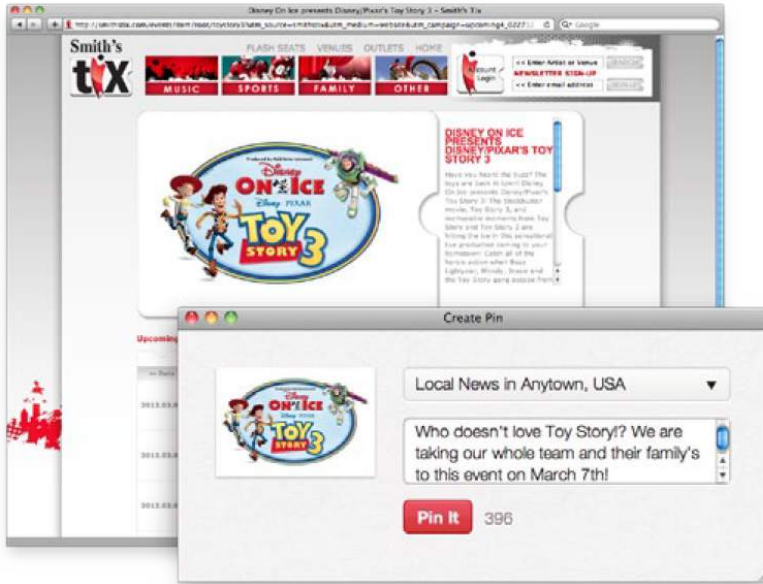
Disney On Ice presents Disney/Pixar's Toy Story 3 – Smith's Tix

http://smithstix.com/event/item/load/toystory3?utm_source=smithsmd&utm_medium=website&utm_campaign=upcoming4_0227

Google

Smith's tix

FLASH SEATS VENUES OUTLETS HOME

MUSIC SPORTS FAMILY OTHER

Account Login

<< Enter Artist or Venue

NEWSLETTER SIGN-UP

<< Enter email address

DISNEY ON ICE PRESENTS DISNEY/PIXAR'S TOY STORY 3

Have you heard the buzz? The toys are back in town! Disney On Ice presents Disney/Pixar's Toy Story 3. The blockbuster movie, Toy Story 3, and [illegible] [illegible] Toy Story 2 are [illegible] to your hometown! Catch all of the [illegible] Buzz Lightyear, Woody, Jessie and the Toy Story gang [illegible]

Disney ON ICE Disney PIXAR TOY STORY 3

Upcoming

Create Pin

Local News in Anytown, USA

Who doesn't love Toy Story!? We are taking our whole team and their family's to this event on March 7th!

Pin It 396